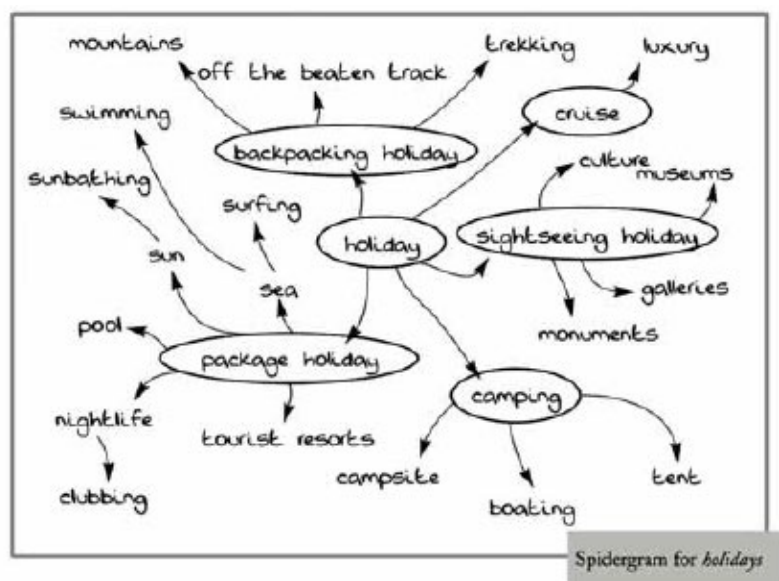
mountains
off the beaten track
trekking
luxury
swimming
backpacking holiday
cruise
culture
museums
sunbathing
surfing
holiday
sightseeing holiday
sun
sea
galleries
pool
package holiday
monuments
camping
nightlife
tourist resorts
campsite
tent
clubbing
boating

Spidergram for *holidays*